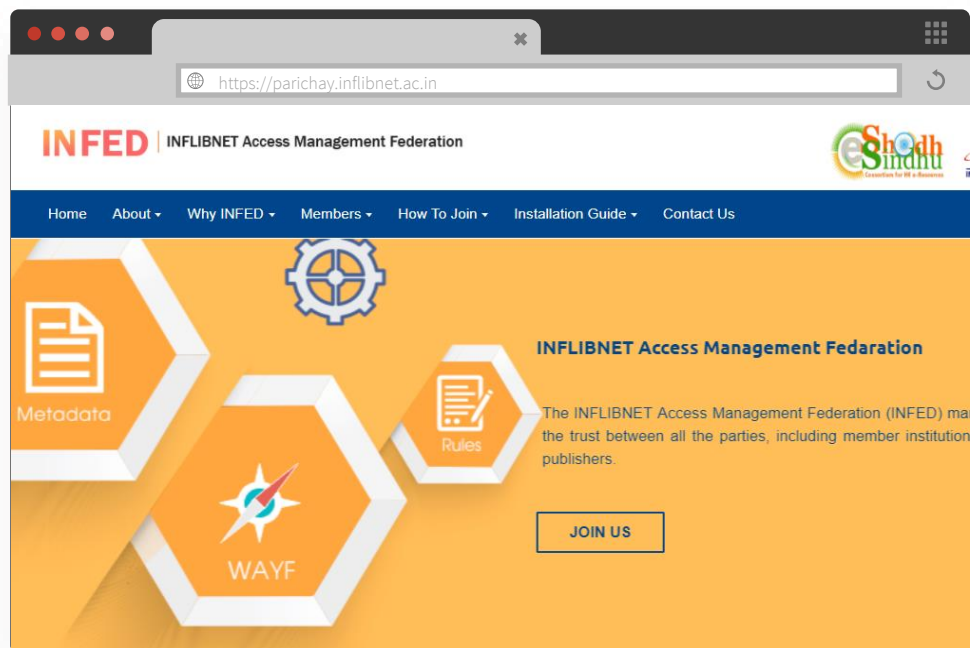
https://parichay.inflibnet.ac.in

INFED | INFLIBNET Access Management Federation

eShodh Sindhu
Consortium for HE e-Resources

Home About ▾ Why INFED ▾ Members ▾ How To Join ▾ Installation Guide ▾ Contact Us

Metadata

Rules

WAYF

INFLIBNET Access Management Fedaration

The INFLIBNET Access Management Federation (INFED) ma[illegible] the trust between all the parties, including member institution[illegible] publishers.

JOIN US